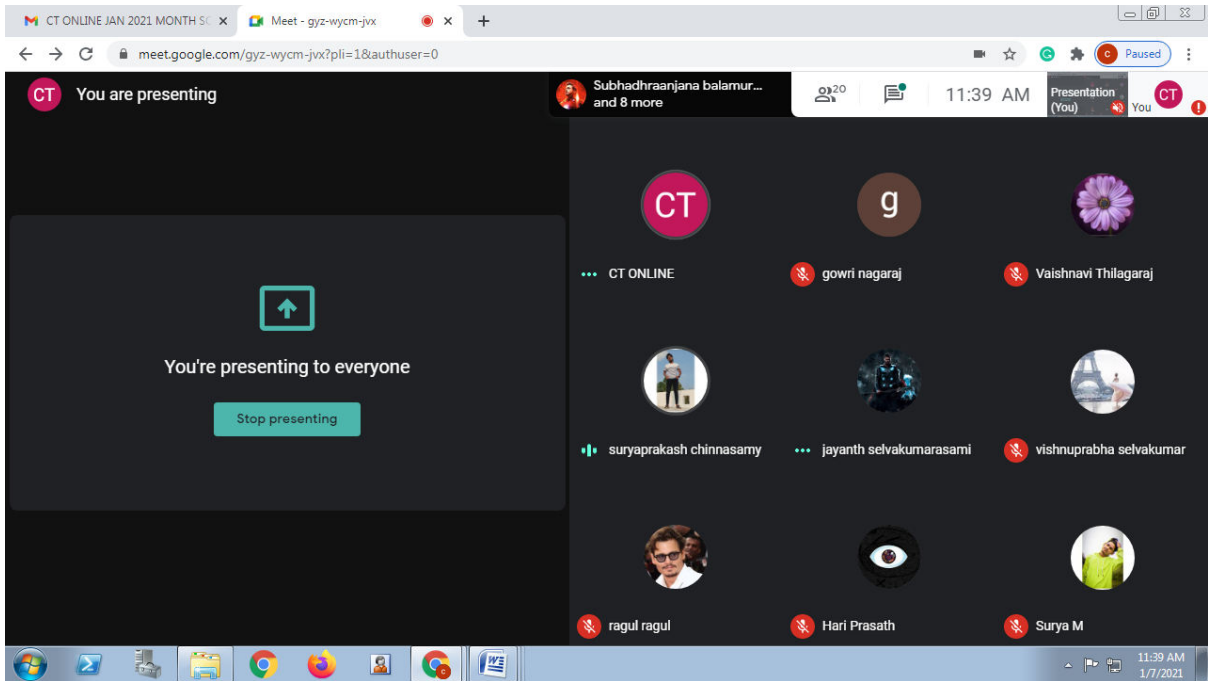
CT ONLINE JAN 2021 MONTH SC ×
Meet - gyz-wycm-jvx ×
+

meet.google.com/gyz-wycm-jvx?pli=1&authuser=0

Paused

CT You are presenting

Subhadhraanjana balamur... and 8 more

20

11:39 AM

Presentation (You)

You

CT

You're presenting to everyone

Stop presenting

CT

CT ONLINE

g

gowri nagaraj

Vaishnavi Thilagaraj

suryaprakash chinnasamy

jayanth selvakumarasami

vishnuprabha selvakumar

ragul ragul

Hari Prasath

Surya M

11:39 AM
1/7/2021